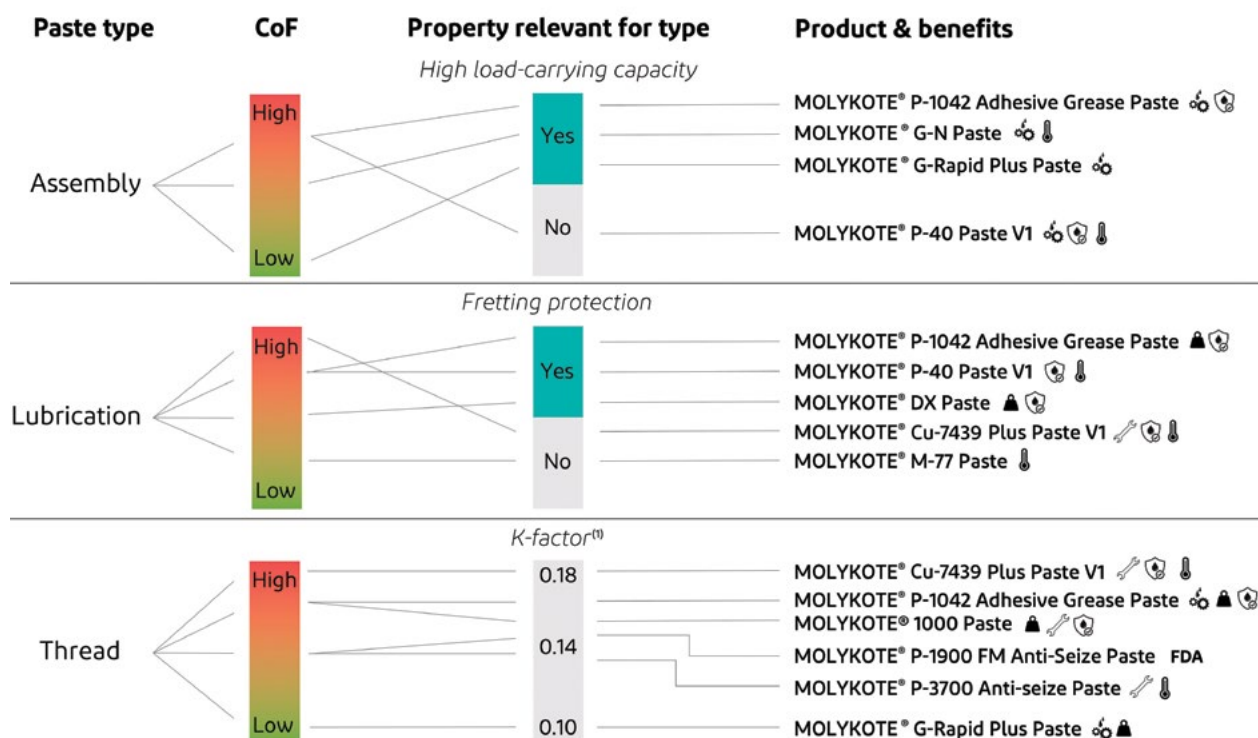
| Paste type | CoF | Property relevant for type | Product & benefits |
|---|---|---|---|

High load-carrying capacity

Assembly

High
Low

Yes
No

MOLYKOTE® P-1042 Adhesive Grease Paste
MOLYKOTE® G-N Paste
MOLYKOTE® G-Rapid Plus Paste
MOLYKOTE® P-40 Paste V1

Fretting protection

Lubrication

High
Low

Yes
No

MOLYKOTE® P-1042 Adhesive Grease Paste
MOLYKOTE® P-40 Paste V1
MOLYKOTE® DX Paste
MOLYKOTE® Cu-7439 Plus Paste V1
MOLYKOTE® M-77 Paste

K-factor⁽¹⁾

Thread

High
Low

0.18
0.14
0.10

MOLYKOTE® Cu-7439 Plus Paste V1
MOLYKOTE® P-1042 Adhesive Grease Paste
MOLYKOTE® 1000 Paste
MOLYKOTE® P-1900 FM Anti-Seize Paste FDA
MOLYKOTE® P-3700 Anti-seize Paste
MOLYKOTE® G-Rapid Plus Paste